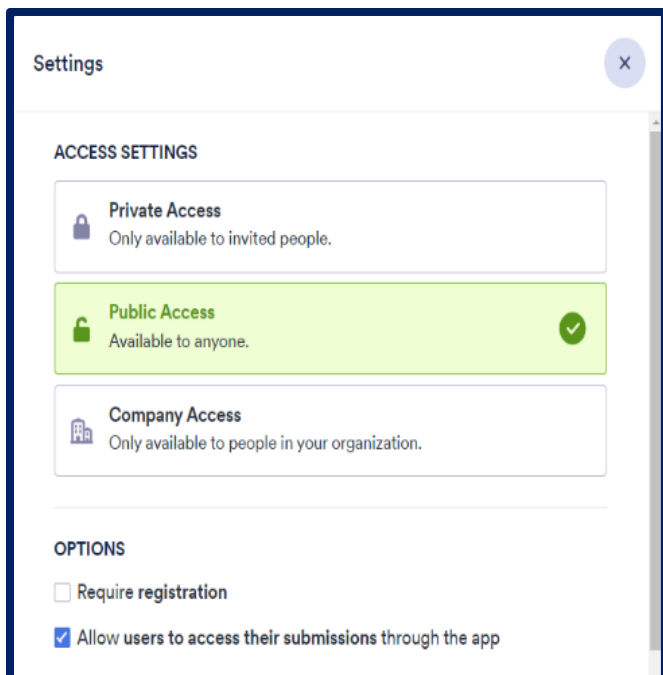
Settings

×

ACCESS SETTINGS

Private Access
Only available to invited people.

Public Access
Available to anyone.

Company Access
Only available to people in your organization.

OPTIONS

Require registration

Allow users to access their submissions through the app